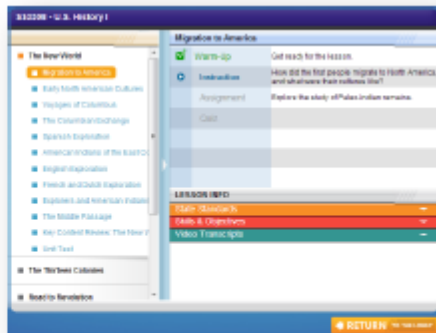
SS2300 - U.S. History I

The New World

Migration to America

Early North American Cultures

Voyages of Columbus

The Columbian Exchange

Spanish Exploration

American Indians of the East C

English Exploration

French and Dutch Exploration

Explorers and American Indians

The Middle Passage

Key Content Review: The New W

Unit Test

The Thirteen Colonies

Road to Revolution

Migration to America

Warm-Up

Get ready for the lesson.

Instruction

How did the first people migrate to North America and what were their cultures like?

Assignment

Explore the study of Paleo Indian remains.

Quiz

LESSON INFO

State Standards

Skills & Objectives

Video Transcripts

RETURN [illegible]